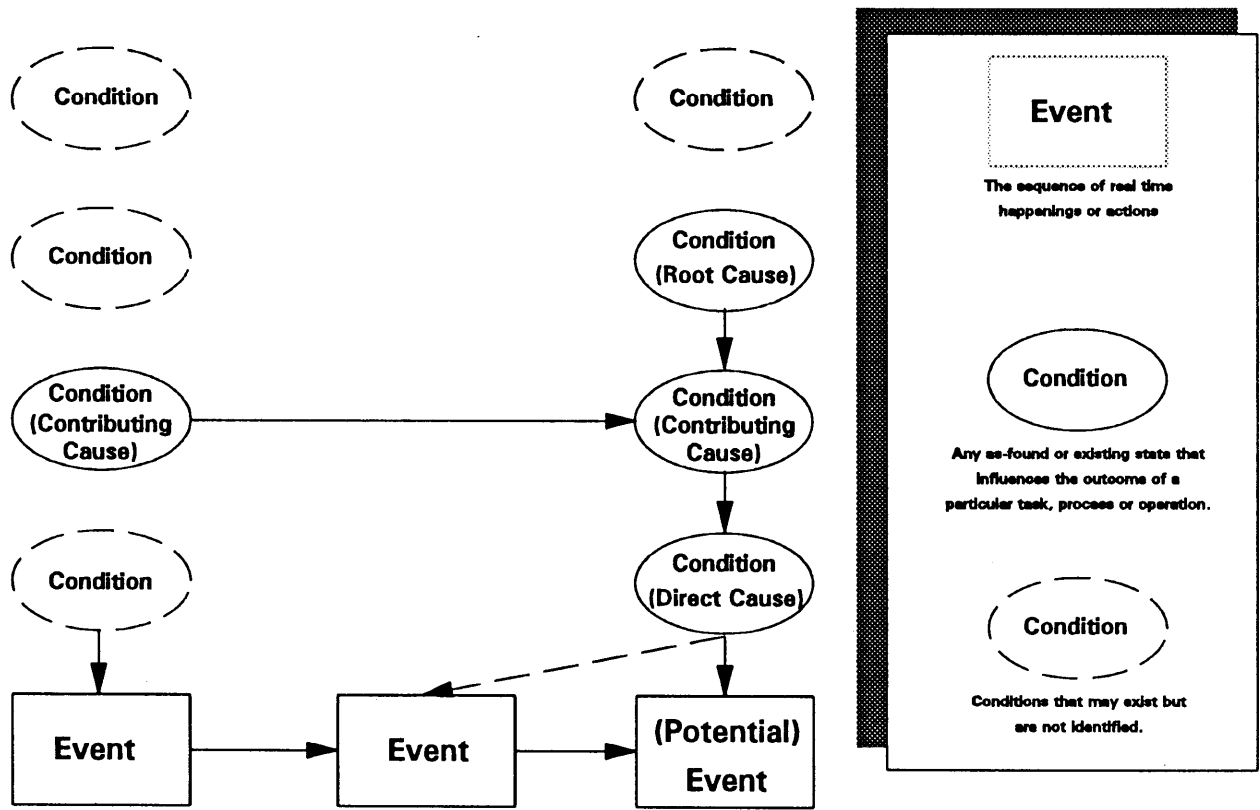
Condition

Condition

Condition

Condition (Root Cause)

Condition (Contributing Cause)

Condition (Contributing Cause)

Condition

Condition (Direct Cause)

Event

Event

(Potential) Event

Event

The sequence of real time happenings or actions

Condition

Any as-found or existing state that influences the outcome of a particular task, process or operation.

Condition

Conditions that may exist but are not identified.